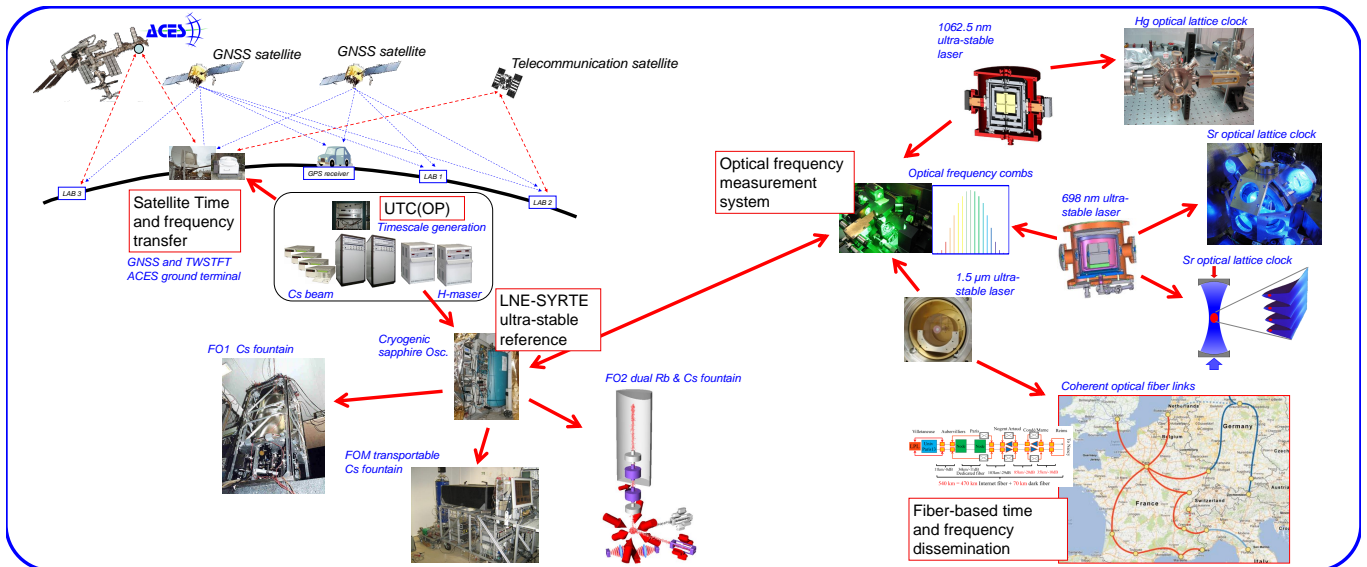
ACES

GNSS satellite

GNSS satellite

Telecommunication satellite

LAB 3

GPS receiver

LAB 1

LAB 2

Satellite Time and frequency transfer

GNSS and TWSTFT ACES ground terminal

UTC(OP)

Timescale generation

Cs beam

H-maser

LNE-SYRTE ultra-stable reference

Cryogenic sapphire Osc.

FO1 Cs fountain

FOM transportable Cs fountain

FO2 dual Rb & Cs fountain

1062.5 nm ultra-stable laser

Hg optical lattice clock

Sr optical lattice clock

Optical frequency measurement system

Optical frequency combs

698 nm ultra-stable laser

1.5 µm ultra-stable laser

Sr optical lattice clock

Coherent optical fiber links

Fiber-based time and frequency dissemination

France

Germany

Belgium

Netherlands

Switzerland

Austria

Czech

Italy